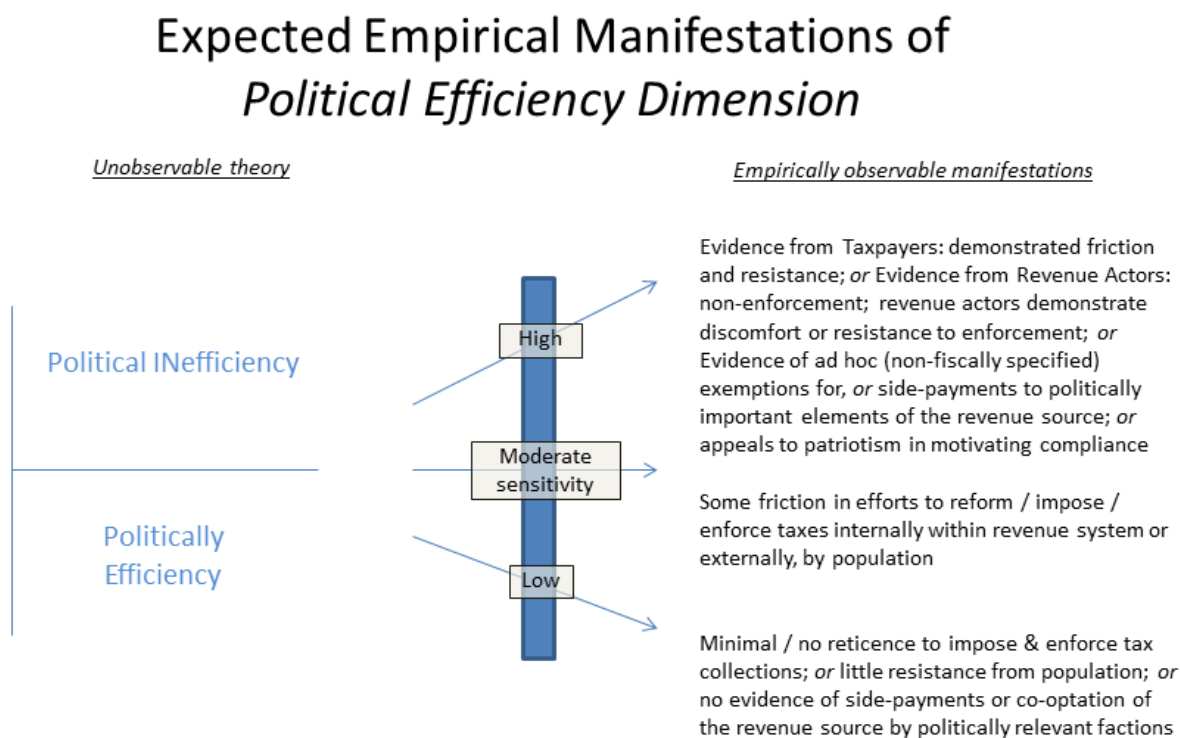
Expected Empirical Manifestations of *Political Efficiency Dimension*

Unobservable theory

Empirically observable manifestations

Political INefficiency

Politically Efficiency

High

Moderate sensitivity

Low

Evidence from Taxpayers: demonstrated friction and resistance; *or* Evidence from Revenue Actors: non-enforcement; revenue actors demonstrate discomfort or resistance to enforcement; *or* Evidence of ad hoc (non-fiscally specified) exemptions for, *or* side-payments to politically important elements of the revenue source; *or* appeals to patriotism in motivating compliance

Some friction in efforts to reform / impose / enforce taxes internally within revenue system or externally, by population

Minimal / no reticence to impose & enforce tax collections; *or* little resistance from population; *or* no evidence of side-payments or co-optation of the revenue source by politically relevant factions